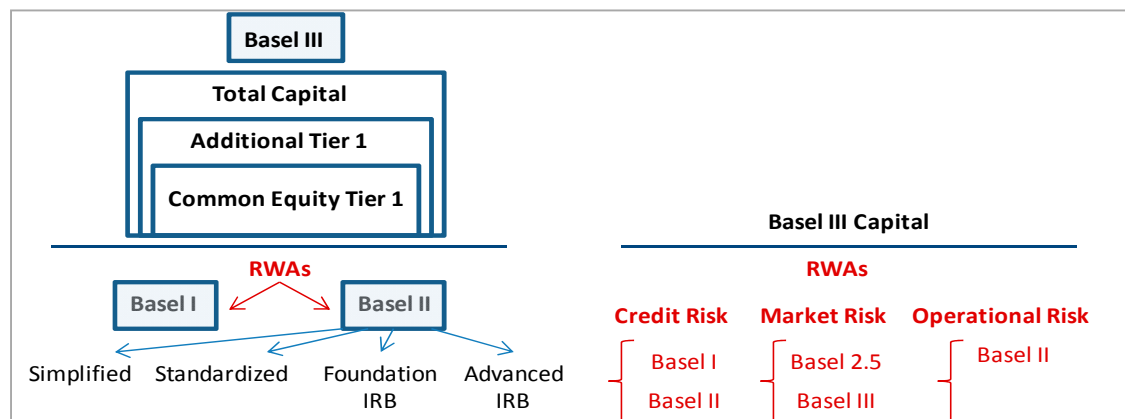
Basel III

Total Capital

Additional Tier 1

Common Equity Tier 1

RWAs

Basel I

Basel II

Simplified

Standardized

Foundation IRB

Advanced IRB

Basel III Capital

RWAs

Credit Risk

Basel I

Basel II

Market Risk

Basel 2.5

Basel III

Operational Risk

Basel II